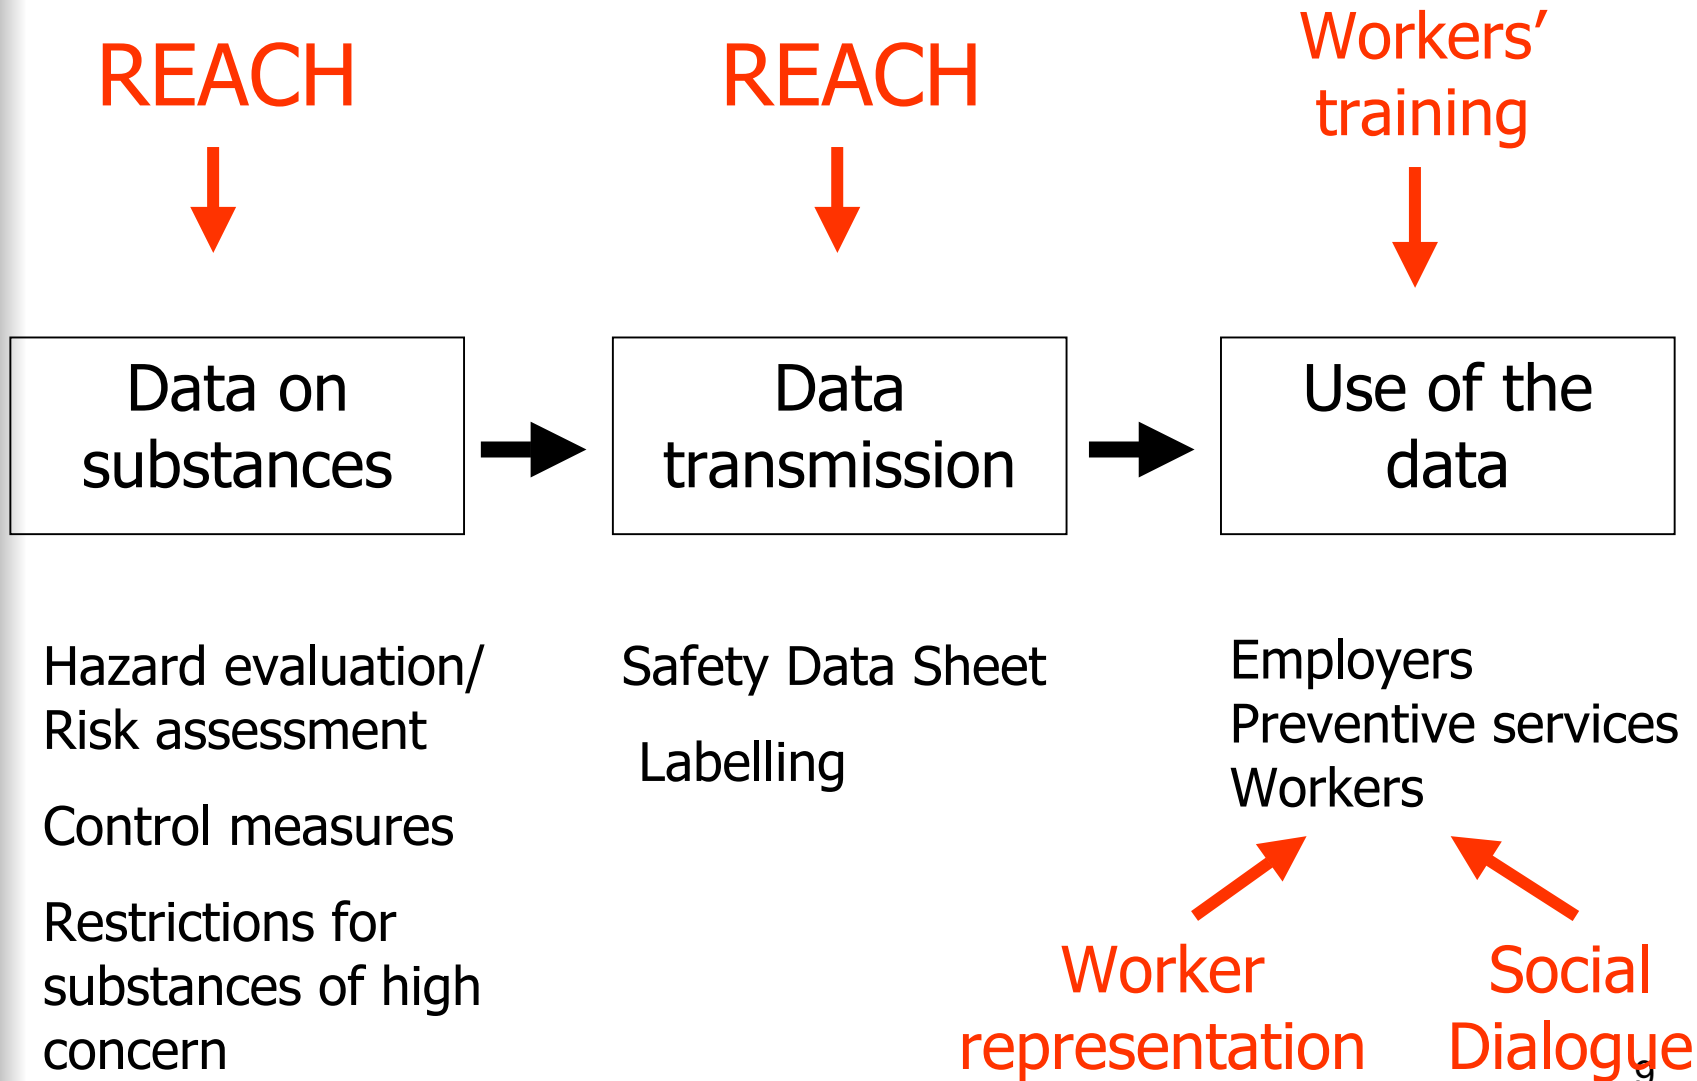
REACH

REACH

Workers' training

Data on substances

Data transmission

Use of the data

Hazard evaluation/ Risk assessment

Control measures

Restrictions for substances of high concern

Safety Data Sheet

Labelling

Employers
Preventive services
Workers

Worker representation

Social Dialogue

9